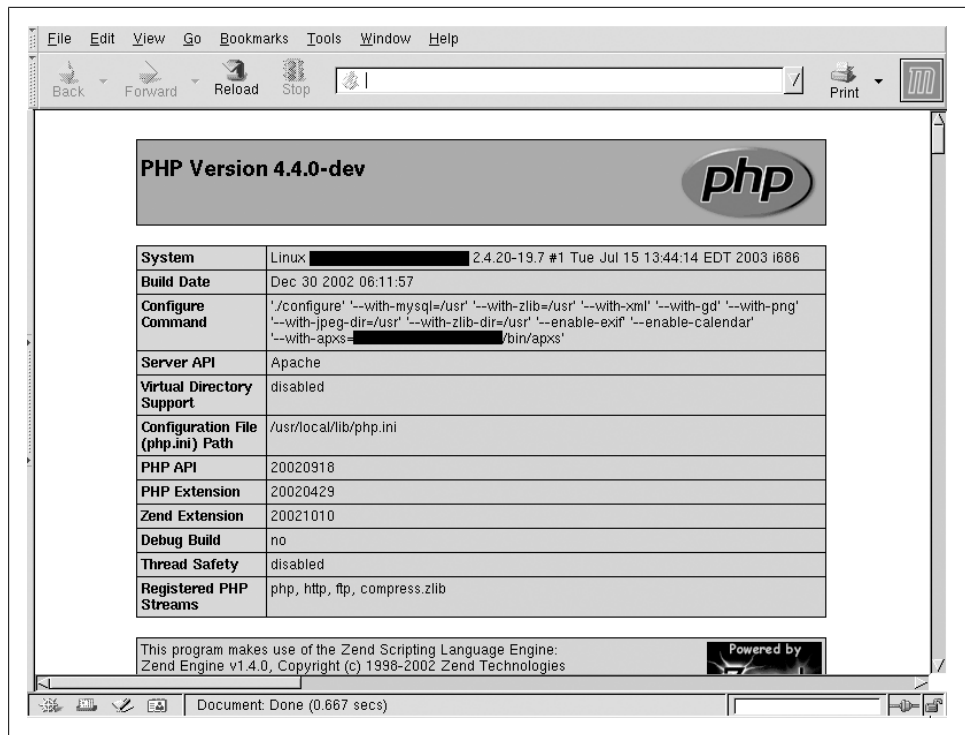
File Edit View Go Bookmarks Tools Window Help

Back Forward Reload Stop Print

PHP Version 4.4.0-dev

php

| System | Linux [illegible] 2.4.20-19.7 #1 Tue Jul 15 13:44:14 EDT 2003 i686 |
|---|---|
| Build Date | Dec 30 2002 06:11:57 |
| Configure Command | './configure' '--with-mysql=/usr' '--with-zlib=/usr' '--with-xml' '--with-gd' '--with-png' '--with-jpeg-dir=/usr' '--with-zlib-dir=/usr' '--enable-exif' '--enable-calendar' '--with-apxs=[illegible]/bin/apxs' |
| Server API | Apache |
| Virtual Directory Support | disabled |
| Configuration File (php.ini) Path | /usr/local/lib/php.ini |
| PHP API | 20020918 |
| PHP Extension | 20020429 |
| Zend Extension | 20021010 |
| Debug Build | no |
| Thread Safety | disabled |
| Registered PHP Streams | php, http, ftp, compress.zlib |

This program makes use of the Zend Scripting Language Engine:
Zend Engine v1.4.0, Copyright (c) 1998-2002 Zend Technologies

Powered by

Document: Done (0.667 secs)